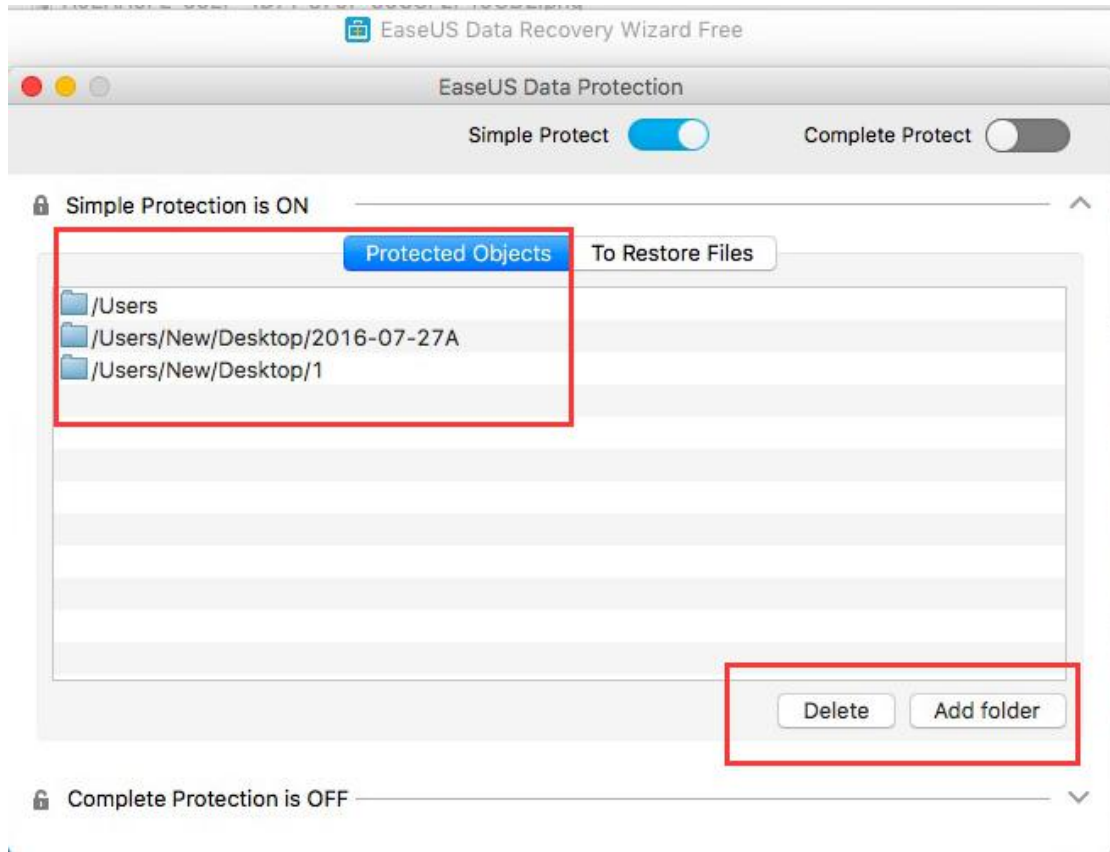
EaseUS Data Recovery Wizard Free

EaseUS Data Protection

Simple Protect

Complete Protect

Simple Protection is ON

Protected Objects

To Restore Files

/Users

/Users/New/Desktop/2016-07-27A

/Users/New/Desktop/1

Delete

Add folder

Complete Protection is OFF